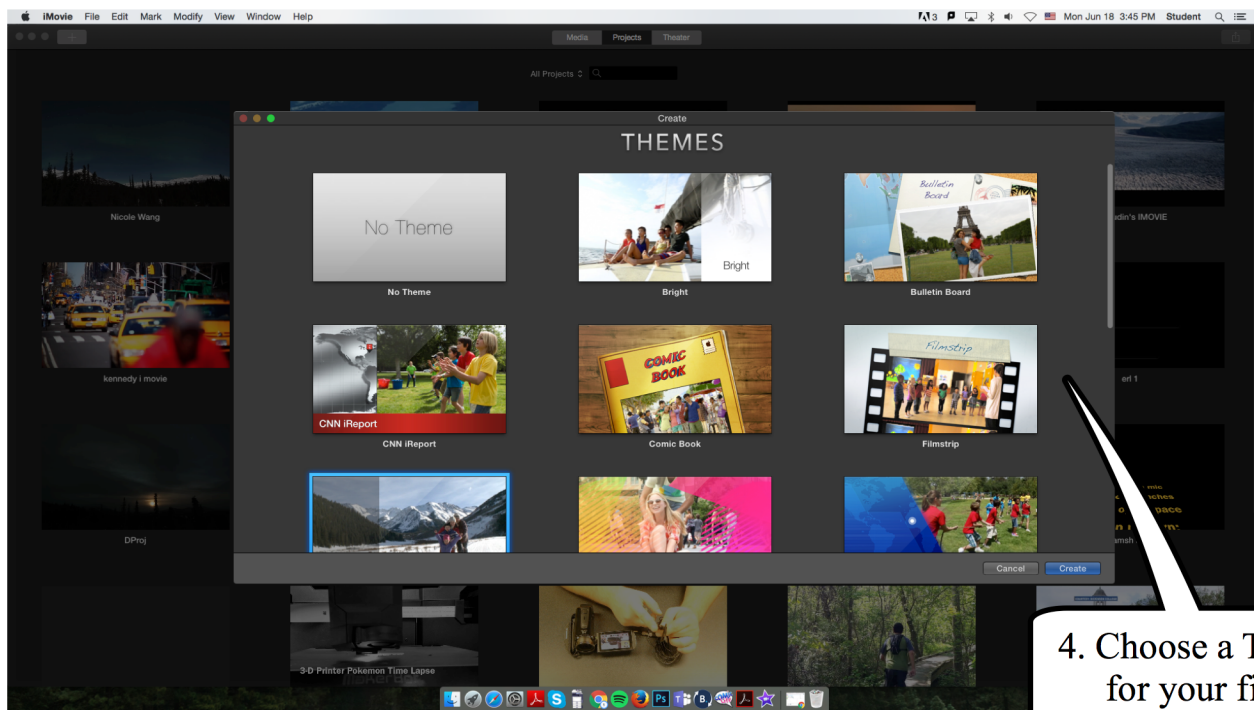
iMovie File Edit Mark Modify View Window Help

3 Mon Jun 18 3:45 PM Student

Media Projects Theater

All Projects

Nicole Wang

kennedy i movie

DProj

din's IMOVIE

erl 1

3-D Printer Pokemon Time Lapse

Create

THEMES

No Theme

No Theme

Bright

Bright

Bulletin Board

Bulletin Board

CNN iReport

CNN iReport

Comic Book

Comic Book

Filmstrip

Filmstrip

Cancel Create

4. Choose a T for your fi